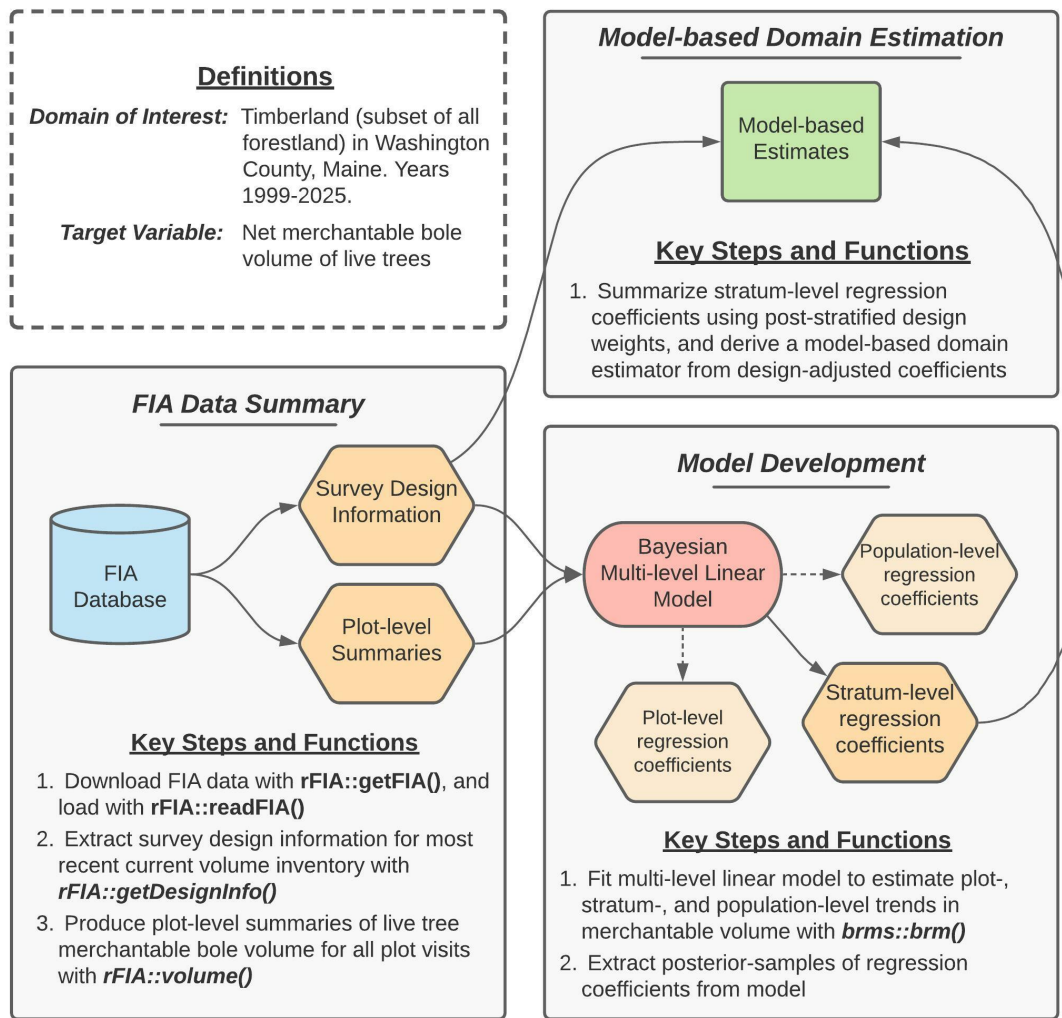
Definitions

Domain of Interest: Timberland (subset of all forestland) in Washington County, Maine. Years 1999-2025.

Target Variable: Net merchantable bole volume of live trees

Model-based Domain Estimation

Model-based Estimates

Key Steps and Functions

1. Summarize stratum-level regression coefficients using post-stratified design weights, and derive a model-based domain estimator from design-adjusted coefficients

FIA Data Summary

FIA Database

Survey Design Information

Plot-level Summaries

Key Steps and Functions

1. Download FIA data with rFIA::getFIA(), and load with rFIA::readFIA()

2. Extract survey design information for most recent current volume inventory with rFIA::getDesignInfo()

3. Produce plot-level summaries of live tree merchantable bole volume for all plot visits with rFIA::volume()

Model Development

Bayesian Multi-level Linear Model

Population-level regression coefficients

Plot-level regression coefficients

Stratum-level regression coefficients

Key Steps and Functions

1. Fit multi-level linear model to estimate plot-, stratum-, and population-level trends in merchantable volume with brms::brm()

2. Extract posterior-samples of regression coefficients from model